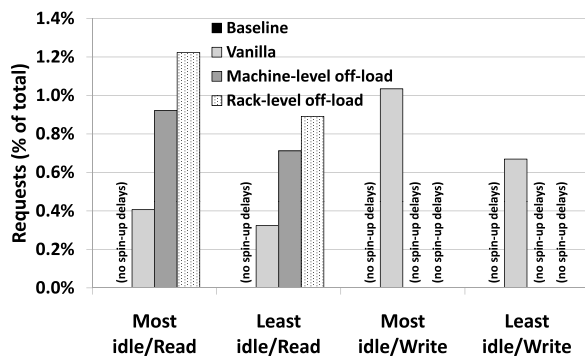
1.4%
1.2%
1.0%
0.8%
0.6%
0.4%
0.2%
0.0%

Requests (% of total)

Baseline
Vanilla
Machine-level off-load
Rack-level off-load

(no spin-up delays)
(no spin-up delays)
(no spin-up delays)
(no spin-up delays)
(no spin-up delays)
(no spin-up delays)
(no spin-up delays)

Most idle/Read
Least idle/Read
Most idle/Write
Least idle/Write